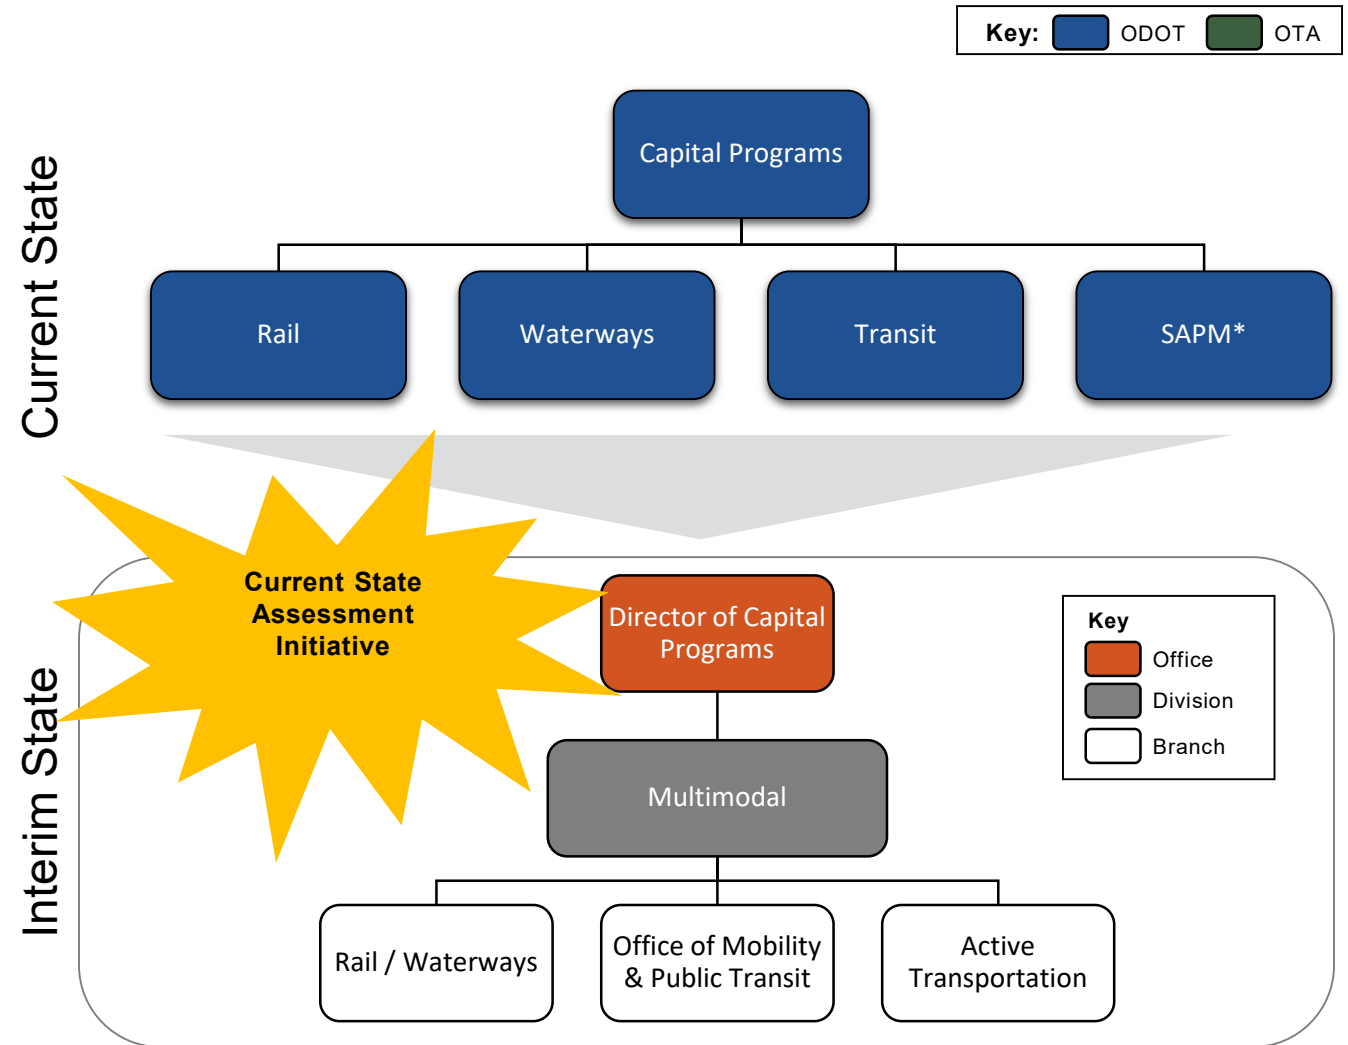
Key: ODOT OTA

Current State

Capital Programs

Rail

Waterways

Transit

SAPM*

Current State Assessment Initiative

Interim State

Director of Capital Programs

Key
Office
Division
Branch

Multimodal

Rail / Waterways

Office of Mobility & Public Transit

Active Transportation